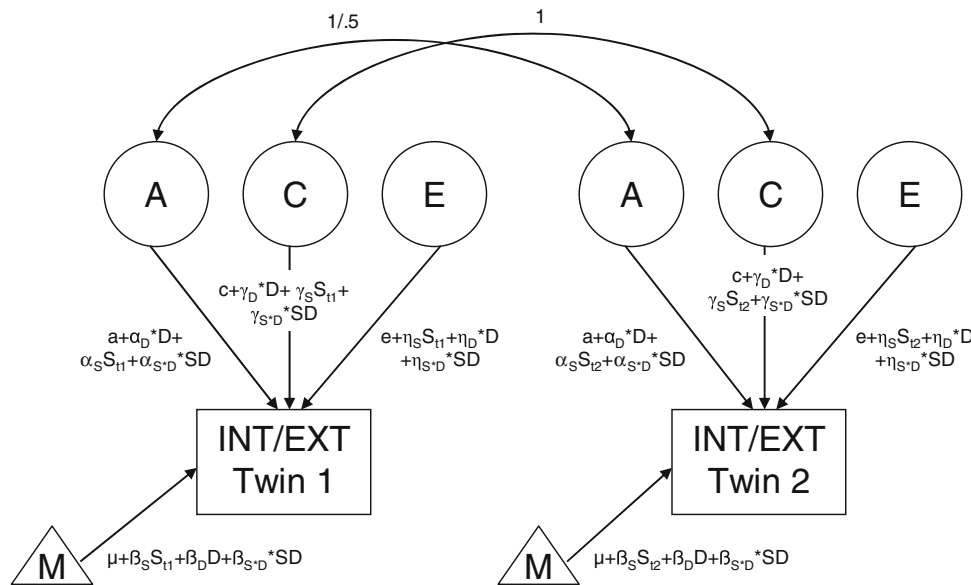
1/.5

1

A

C

E

A

C

E

$c+\gamma_D{}^*D+\gamma_S S_{t1}+\gamma_{S^*D}{}^*SD$

$a+\alpha_D{}^*D+\alpha_S S_{t1}+\alpha_{S^*D}{}^*SD$

$e+\eta_S S_{t1}+\eta_D{}^*D+\eta_{S^*D}{}^*SD$

$c+\gamma_D{}^*D+\gamma_S S_{t2}+\gamma_{S^*D}{}^*SD$

$a+\alpha_D{}^*D+\alpha_S S_{t2}+\alpha_{S^*D}{}^*SD$

$e+\eta_S S_{t2}+\eta_D{}^*D+\eta_{S^*D}{}^*SD$

INT/EXT Twin 1

INT/EXT Twin 2

M

$\mu+\beta_S S_{t1}+\beta_D D+\beta_{S^*D}{}^*SD$

M

$\mu+\beta_S S_{t2}+\beta_D D+\beta_{S^*D}{}^*SD$